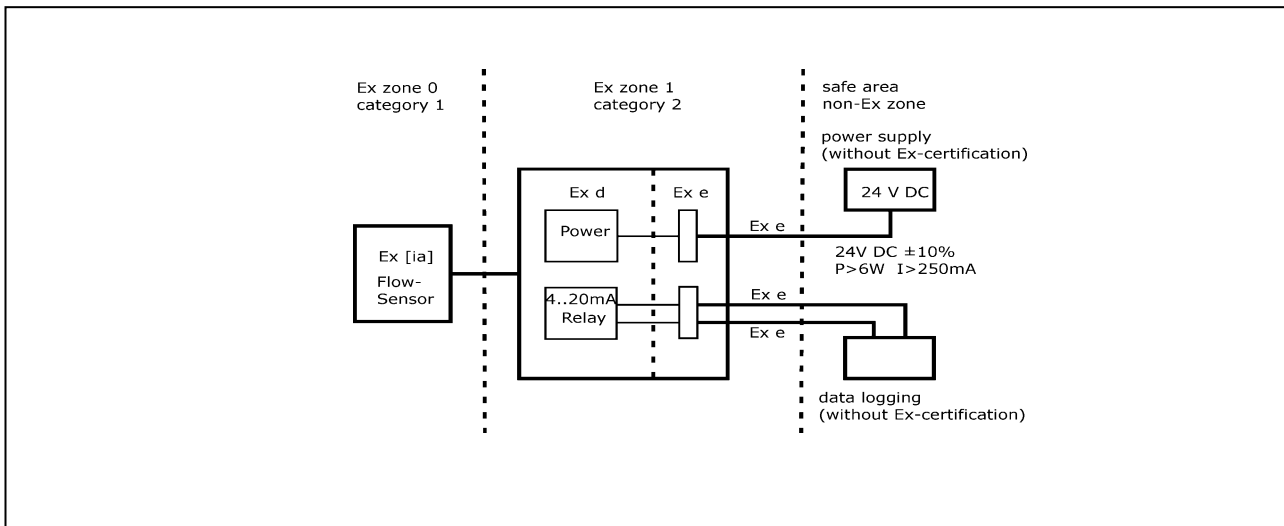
Ex zone 0
category 1

Ex zone 1
category 2

safe area
non-Ex zone

power supply
(without Ex-certification)

Ex d

Ex e

24 V DC

Power

Ex e

Ex [ia]
Flow-
Sensor

24V DC ±10%
P>6W I>250mA

4..20mA
Relay

Ex e

Ex e

data logging
(without Ex-certification)